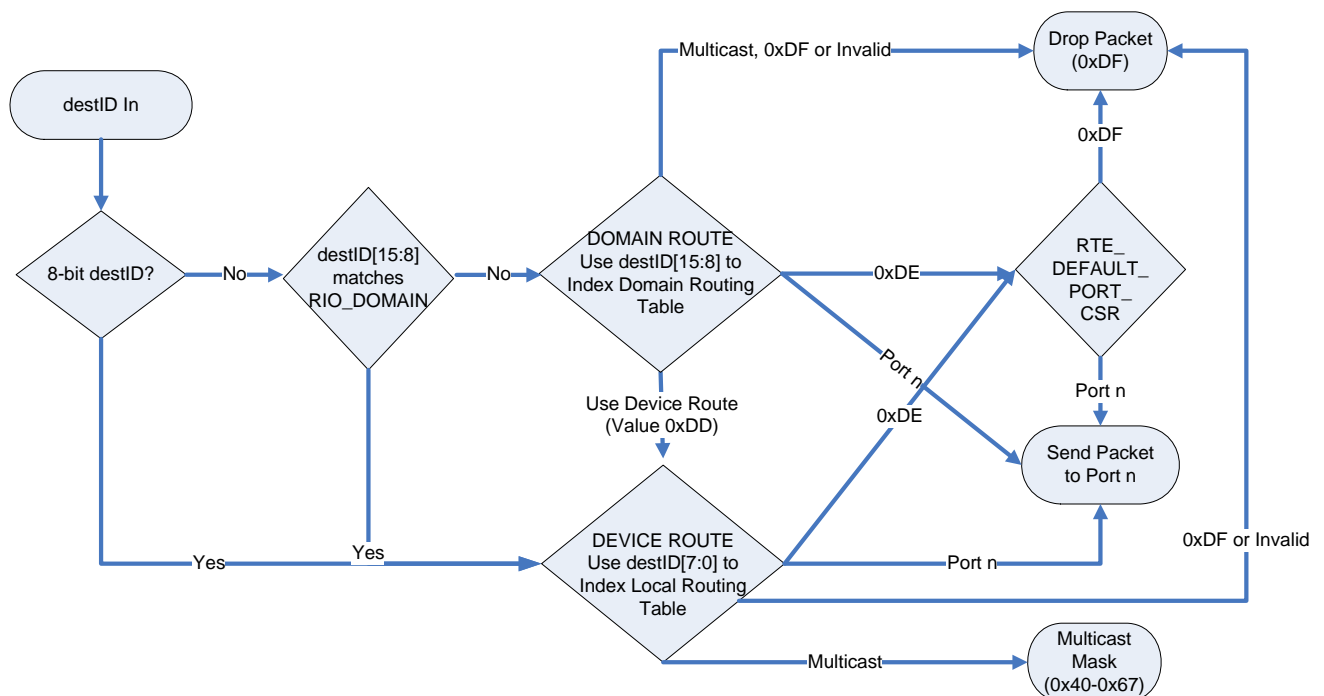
destID In

8-bit destID?

No

destID[15:8] matches RIO_DOMAIN

No

Multicast, 0xDF or Invalid

DOMAIN ROUTE Use destID[15:8] to Index Domain Routing Table

0xDE

Port n

Use Device Route (Value 0xDD)

0xDE

Drop Packet (0xDF)

0xDF

RTE_ DEFAULT_ PORT_ CSR

Port n

Send Packet to Port n

0xDF or Invalid

Yes

Yes

DEVICE ROUTE Use destID[7:0] to Index Local Routing Table

Port n

Multicast

Multicast Mask (0x40-0x67)